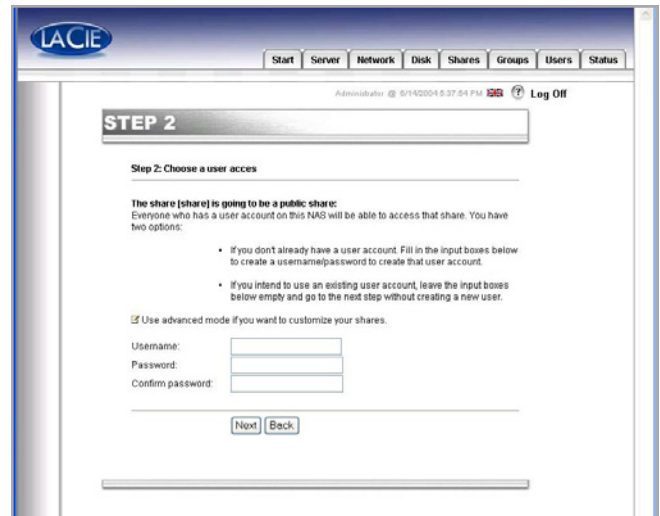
LACIE

Start Server Network Disk Shares Groups Users Status

Administrator @ 6/14/2004 5:37:54 PM ? Log Off

STEP 2

Step 2: Choose a user acces

The share [share] is going to be a public share:
Everyone who has a user account on this NAS will be able to access that share. You have two options:

• If you don't already have a user account. Fill in the input boxes below to create a username/password to create that user account.

• If you intend to use an existing user account, leave the input boxes below empty and go to the next step without creating a new user.

Use advanced mode if you want to customize your shares.

Username:
Password:
Confirm password:

Next Back